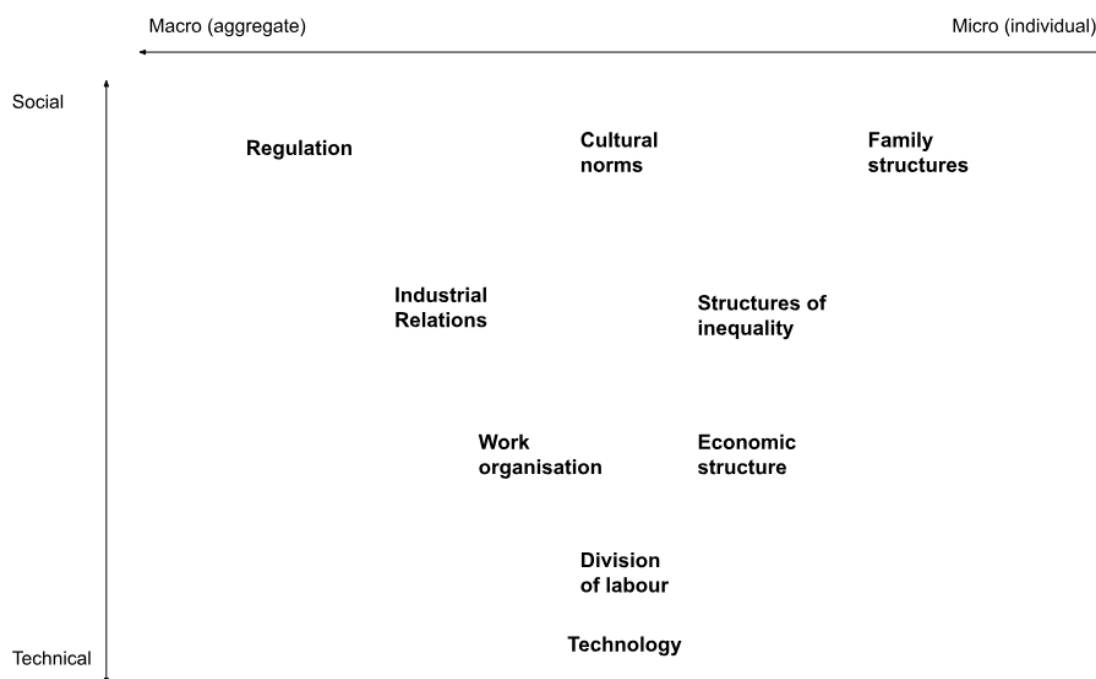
Macro (aggregate)

Micro (individual)

Social

Regulation

Cultural norms

Family structures

Industrial Relations

Structures of inequality

Work organisation

Economic structure

Division of labour

Technology

Technical